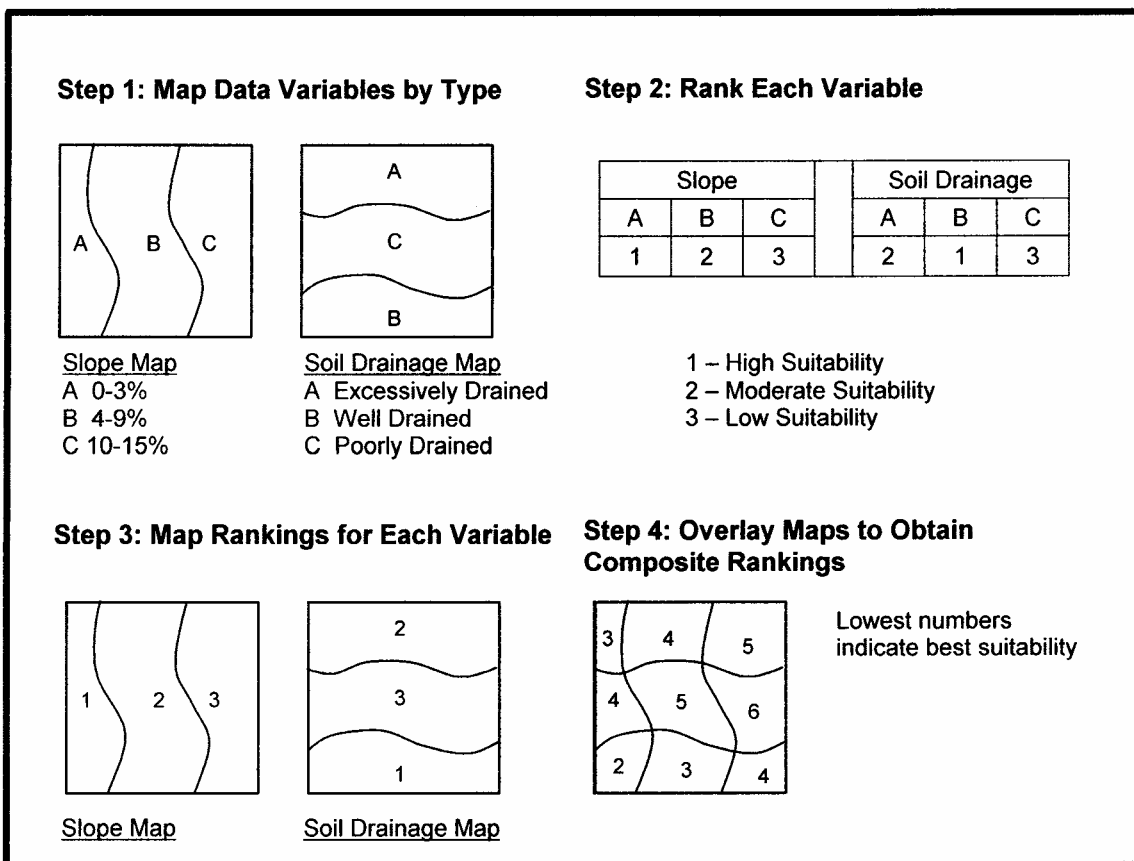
Step 1: Map Data Variables by Type

A B C

A
C
B

Slope Map
A 0-3%
B 4-9%
C 10-15%

Soil Drainage Map
A Excessively Drained
B Well Drained
C Poorly Drained

Step 2: Rank Each Variable

| Slope | | | Soil Drainage | | |
|---|---|---|---|---|---|
| A | B | C | A | B | C |
| 1 | 2 | 3 | 2 | 1 | 3 |

1 – High Suitability
2 – Moderate Suitability
3 – Low Suitability

Step 3: Map Rankings for Each Variable

1 2 3

2
3
1

Slope Map

Soil Drainage Map

Step 4: Overlay Maps to Obtain Composite Rankings

3 4 5
4 5 6
2 3 4

Lowest numbers indicate best suitability